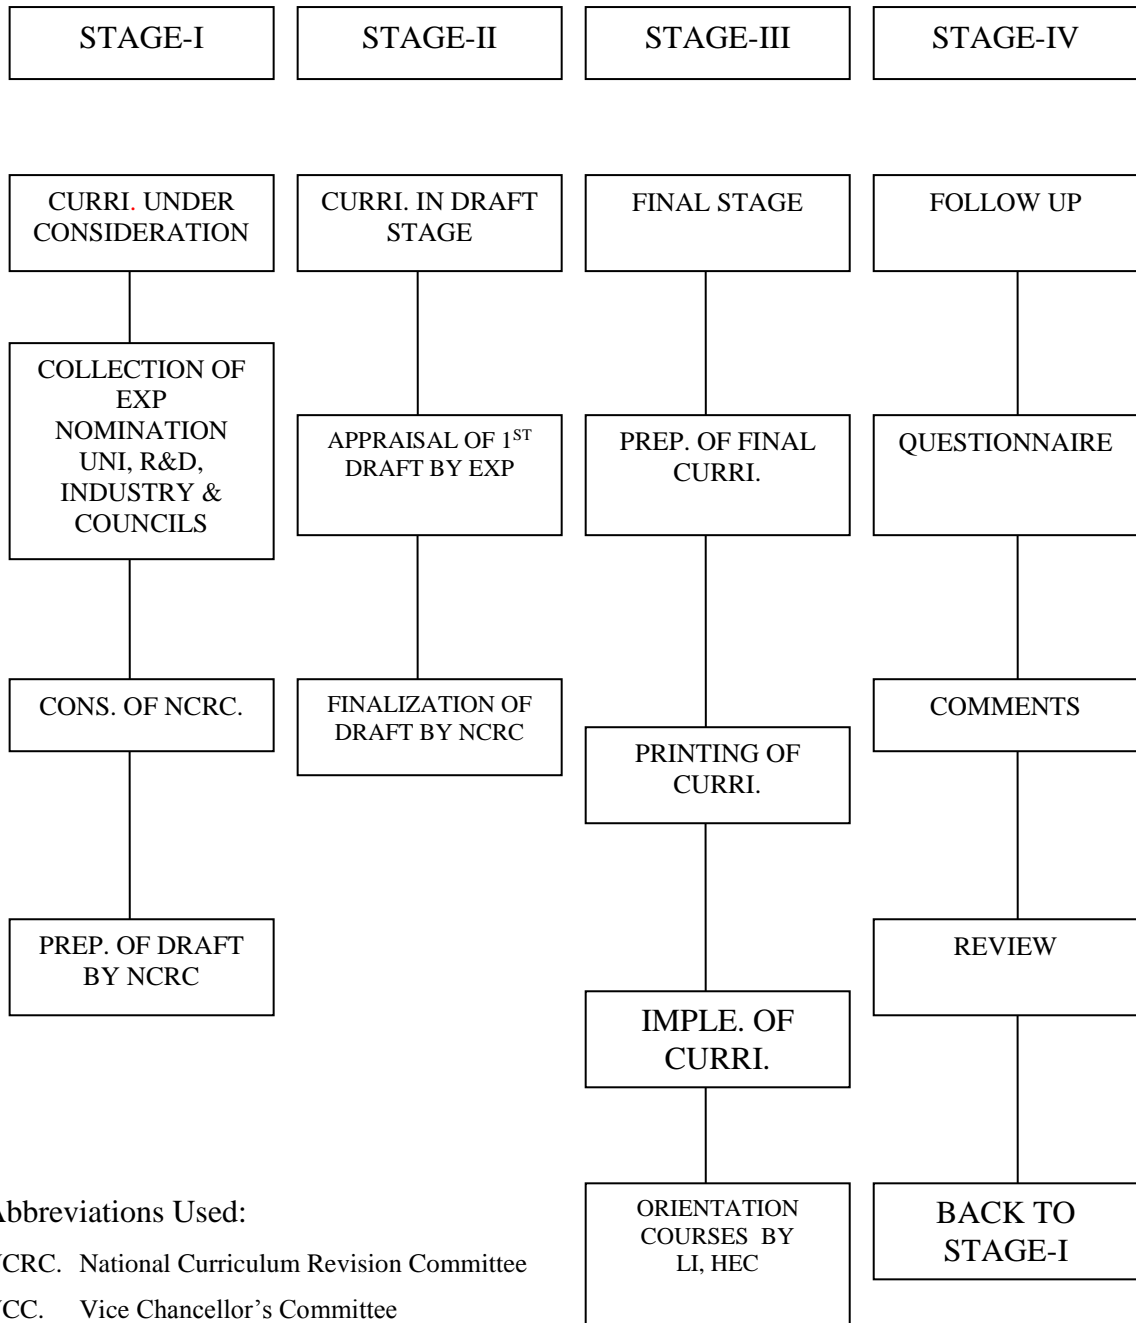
STAGE-I

CURRI. UNDER CONSIDERATION

COLLECTION OF EXP NOMINATION UNI, R&D, INDUSTRY & COUNCILS

CONS. OF NCRC.

PREP. OF DRAFT BY NCRC

STAGE-II

CURRI. IN DRAFT STAGE

APPRAISAL OF 1$^{ST}$ DRAFT BY EXP

FINALIZATION OF DRAFT BY NCRC

STAGE-III

FINAL STAGE

PREP. OF FINAL CURRI.

PRINTING OF CURRI.

IMPLE. OF CURRI.

ORIENTATION COURSES BY LI, HEC

STAGE-IV

FOLLOW UP

QUESTIONNAIRE

COMMENTS

REVIEW

BACK TO STAGE-I

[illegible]bbreviations Used:

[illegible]CRC. National Curriculum Revision Committee

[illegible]CC. Vice Chancellor's Committee